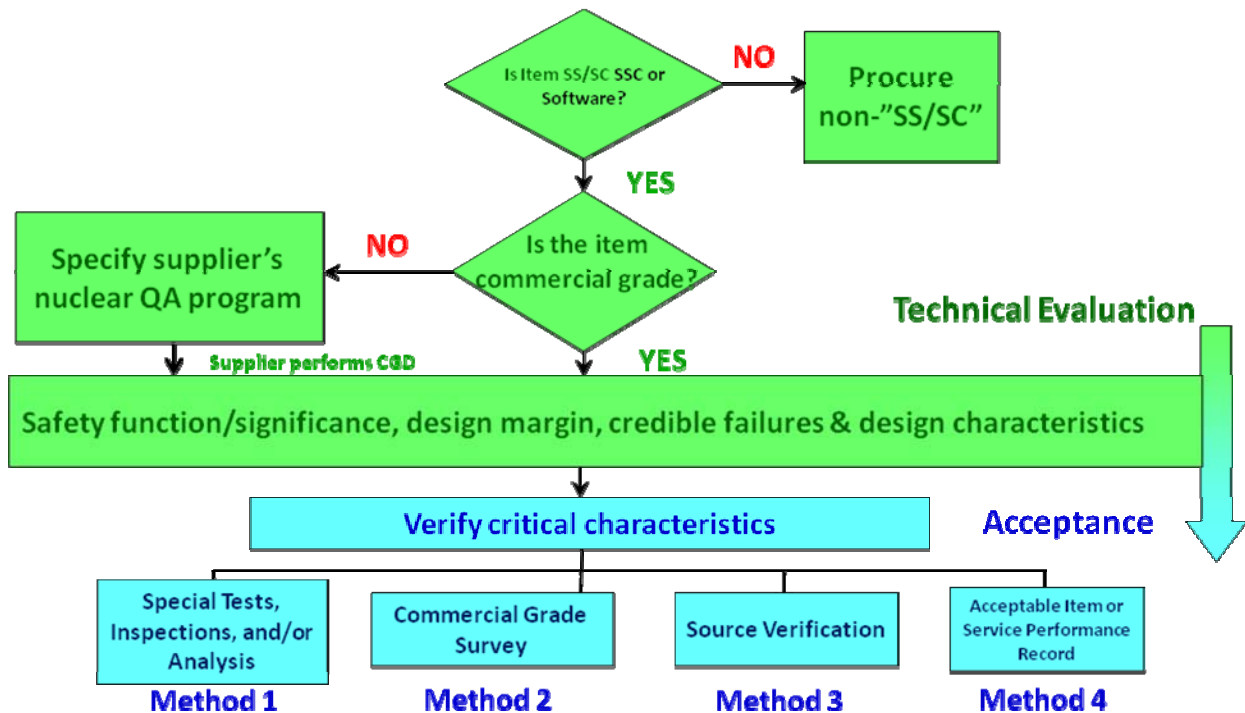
Is Item SS/SC SSC or Software?

NO

Procure non-"SS/SC"

YES

Specify supplier's nuclear QA program

NO

Is the item commercial grade?

Technical Evaluation

Supplier performs CGD

YES

Safety function/significance, design margin, credible failures & design characteristics

Verify critical characteristics

Acceptance

Special Tests, Inspections, and/or Analysis

Method 1

Commercial Grade Survey

Method 2

Source Verification

Method 3

Acceptable Item or Service Performance Record

Method 4